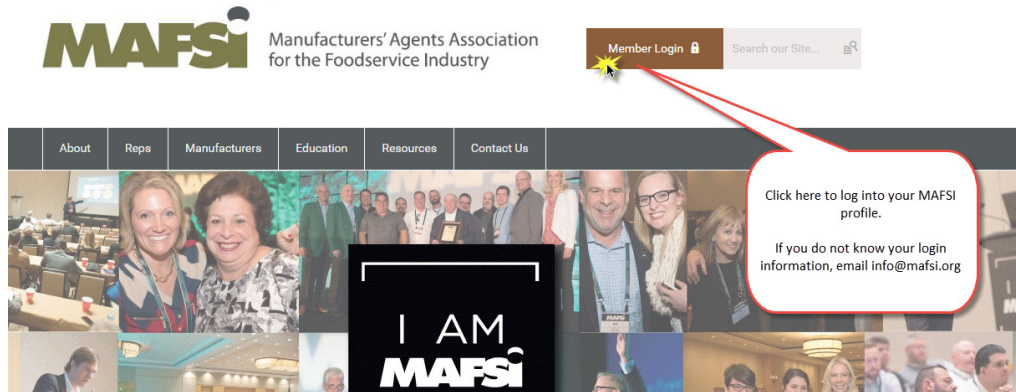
MAFSI

Manufacturers' Agents Association for the Foodservice Industry

Member Login

Search our Site...

About

Reps

Manufacturers

Education

Resources

Contact Us

Click here to log into your MAFSI profile.

If you do not know your login information, email info@mafsi.org

I AM MAFSI